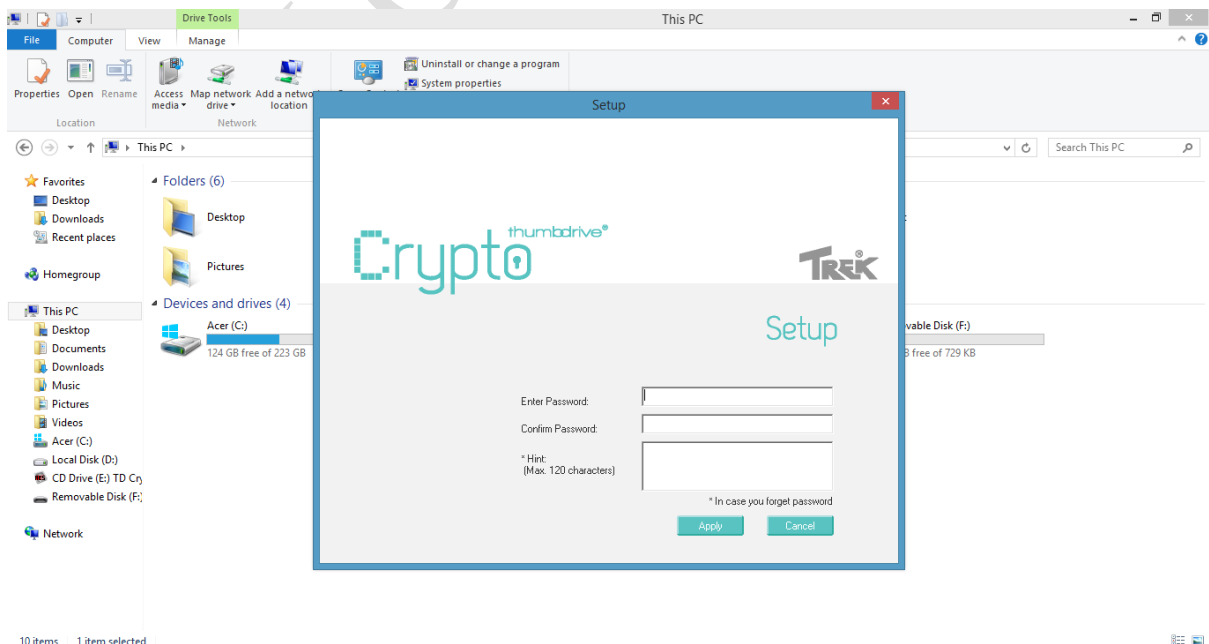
Drive Tools
This PC
File Computer View Manage
Properties Open Rename
Location
Access media Map network drive Add a network location
Network
Uninstall or change a program
System properties
This PC
Search This PC
Favorites
Desktop
Downloads
Recent places
Homegroup
This PC
Desktop
Documents
Downloads
Music
Pictures
Videos
Acer (C:)
Local Disk (D:)
CD Drive (E:) TD Cr
Removable Disk (F:)
Network
Folders (6)
Desktop
Pictures
Devices and drives (4)
Acer (C:)
124 GB free of 223 GB
vable Disk (F:)
B free of 729 KB
10 items 1 item selected

Setup
Crypto thumbdrive®
TREK
Setup
Enter Password:
Confirm Password:
* Hint:
(Max. 120 characters)
* In case you forget password
Apply
Cancel